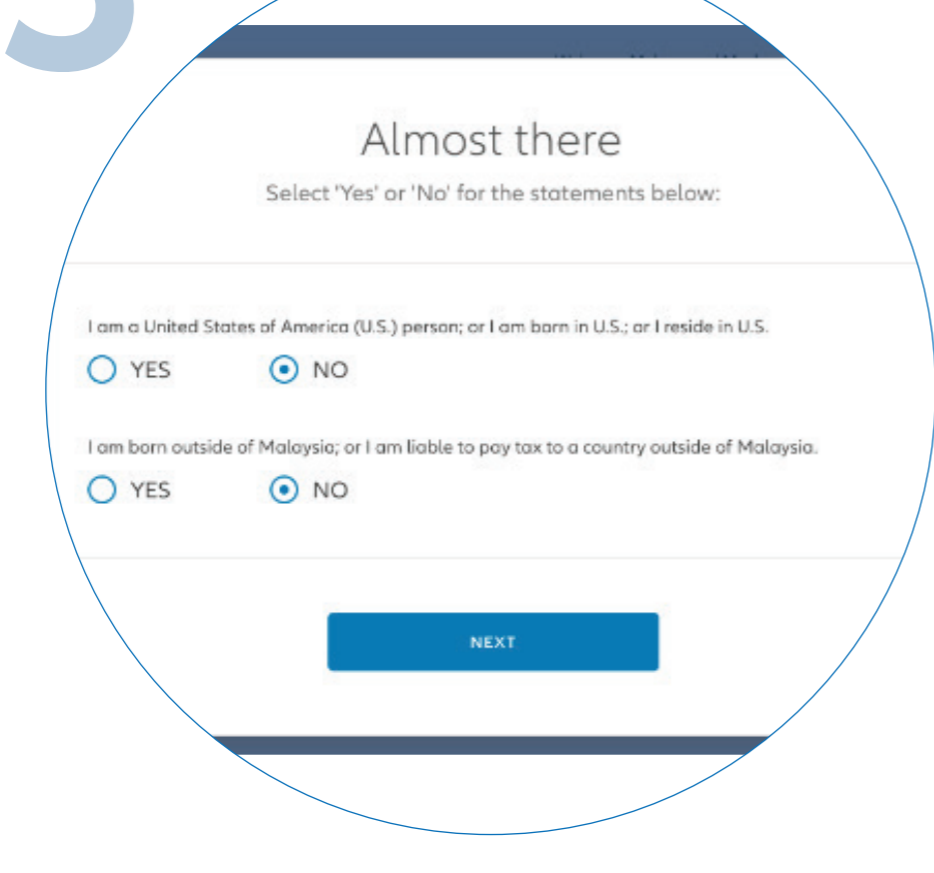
3

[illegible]

Almost there

Select 'Yes' or 'No' for the statements below:

I am a United States of America (U.S.) person; or I am born in U.S.; or I reside in U.S.

YES NO

I am born outside of Malaysia; or I am liable to pay tax to a country outside of Malaysia.

YES NO

NEXT